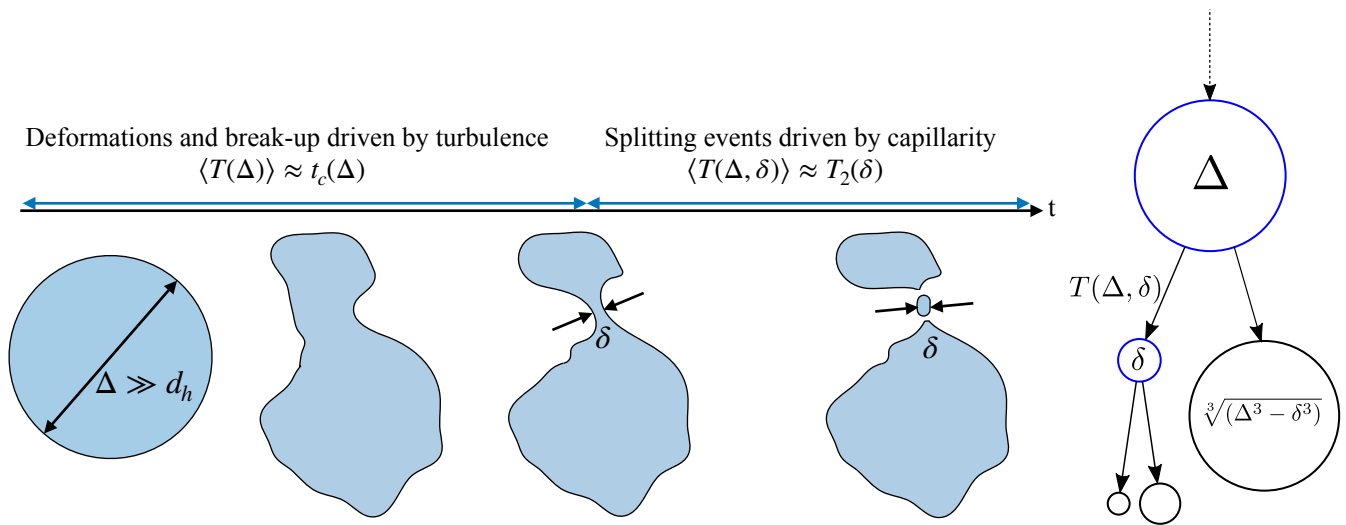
Deformations and break-up driven by turbulence
$\langle T(\Delta)\rangle \approx t_c(\Delta)$

Splitting events driven by capillarity
$\langle T(\Delta,\delta)\rangle \approx T_2(\delta)$

t

$\Delta \gg d_h$

$\delta$

$\delta$

$\Delta$

$T(\Delta,\delta)$

$\delta$

$\sqrt[3]{(\Delta^3-\delta^3)}$